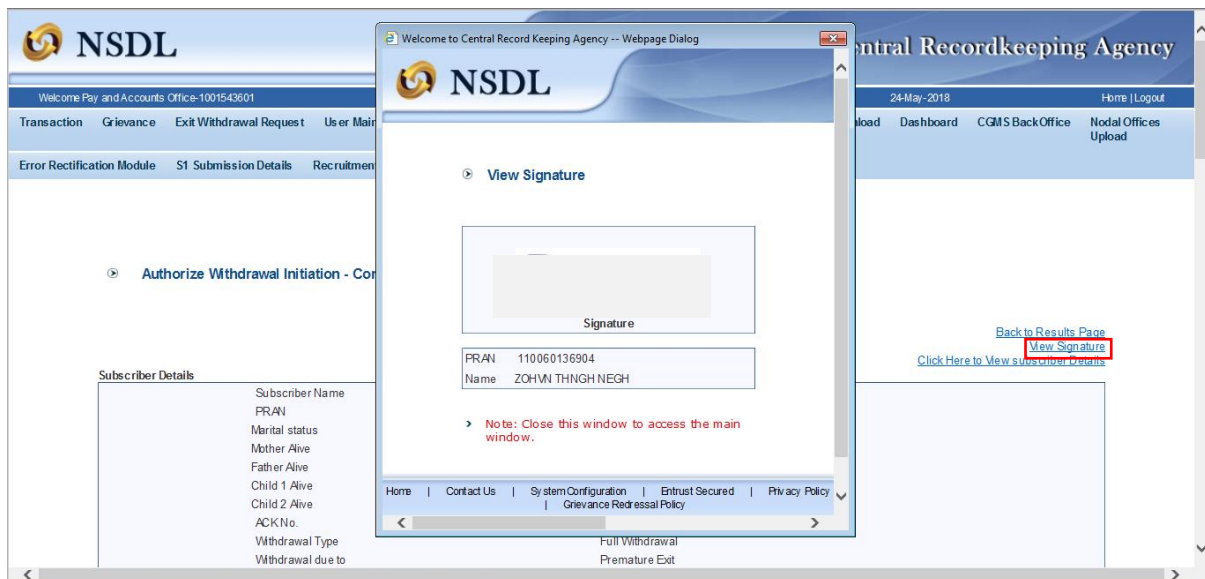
NSDL

ntral Recordkeeping Agency

Welcome Pay and Accounts Office-1001543601

24-May-2018

Home | Logout

Transaction Grievance Exit Withdrawal Request User Mai

load Dashboard CGMS BackOffice Nodal Offices Upload

Error Rectification Module S1 Submission Details Recruitmen

Authorize Withdrawal Initiation - Co

Back to Results Page
View Signature
Click Here to View subscriber Details

Subscriber Details

Subscriber Name
PRAN
Marital status
Mother Alive
Father Alive
Child 1 Alive
Child 2 Alive
ACK No.
Withdrawal Type
Withdrawal due to

Full Withdrawal
Premature Exit

Welcome to Central Record Keeping Agency -- Webpage Dialog

NSDL

View Signature

Signature

| PRAN | 110060136904 |
|---|---|
| Name | ZOHVN THNGH NEGH |

Note: Close this window to access the main window.

Home | Contact Us | System Configuration | Entrust Secured | Privacy Policy | Grievance Redressal Policy